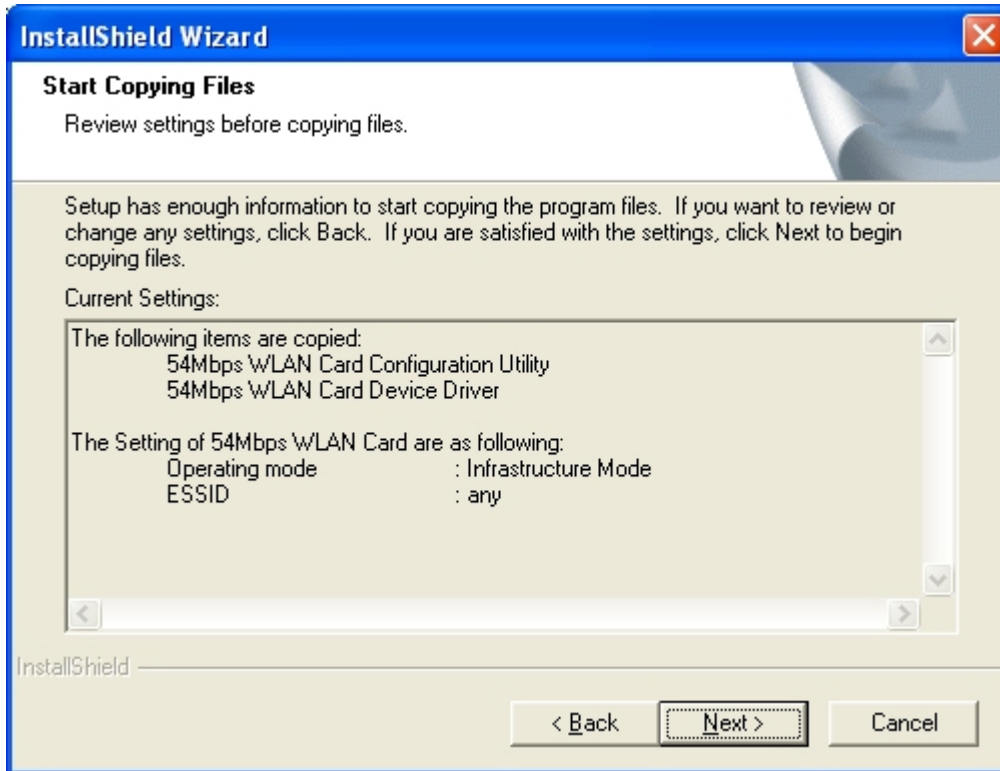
InstallShield Wizard

Start Copying Files

Review settings before copying files.

Setup has enough information to start copying the program files. If you want to review or change any settings, click Back. If you are satisfied with the settings, click Next to begin copying files.

Current Settings:

The following items are copied:
54Mbps WLAN Card Configuration Utility
54Mbps WLAN Card Device Driver

The Setting of 54Mbps WLAN Card are as following:
Operating mode : Infrastructure Mode
ESSID : any

InstallShield

< Back

Next >

Cancel